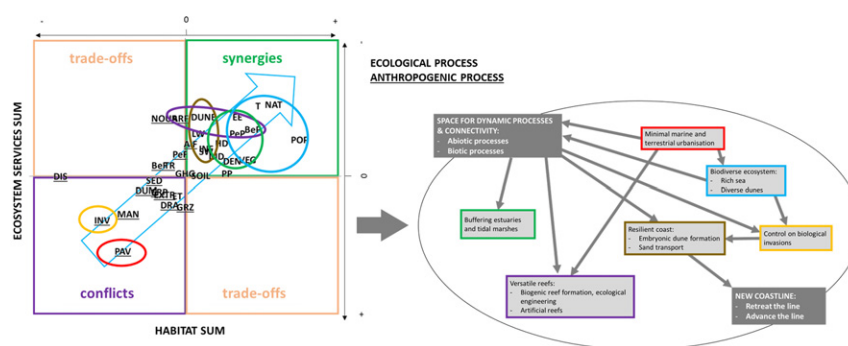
- 0 +

trade-offs

synergies

ECOSYSTEM SERVICES SUM

NOUR ARF DUNE EE T NAT LW AIF INV HD PeB BeF POP PeF DEN EG BeTR GNG SOIL PP DIS SED DUM MBR DRA GRZ INV MAN PAV

0

conflicts

trade-offs

HABITAT SUM

- +

ECOLOGICAL PROCESS
ANTHROPOGENIC PROCESS

SPACE FOR DYNAMIC PROCESSES & CONNECTIVITY:
- Abiotic processes
- Biotic processes

Minimal marine and terrestrial urbanisation

Biodiverse ecosystem:
- Rich sea
- Diverse dunes

Buffering estuaries and tidal marshes

Resilient coast:
- Embryonic dune formation
- Sand transport

Control on biological invasions

Versatile reefs:
- Biogenic reef formation, ecological engineering
- Artificial reefs

NEW COASTLINE:
- Retreat the line
- Advance the line